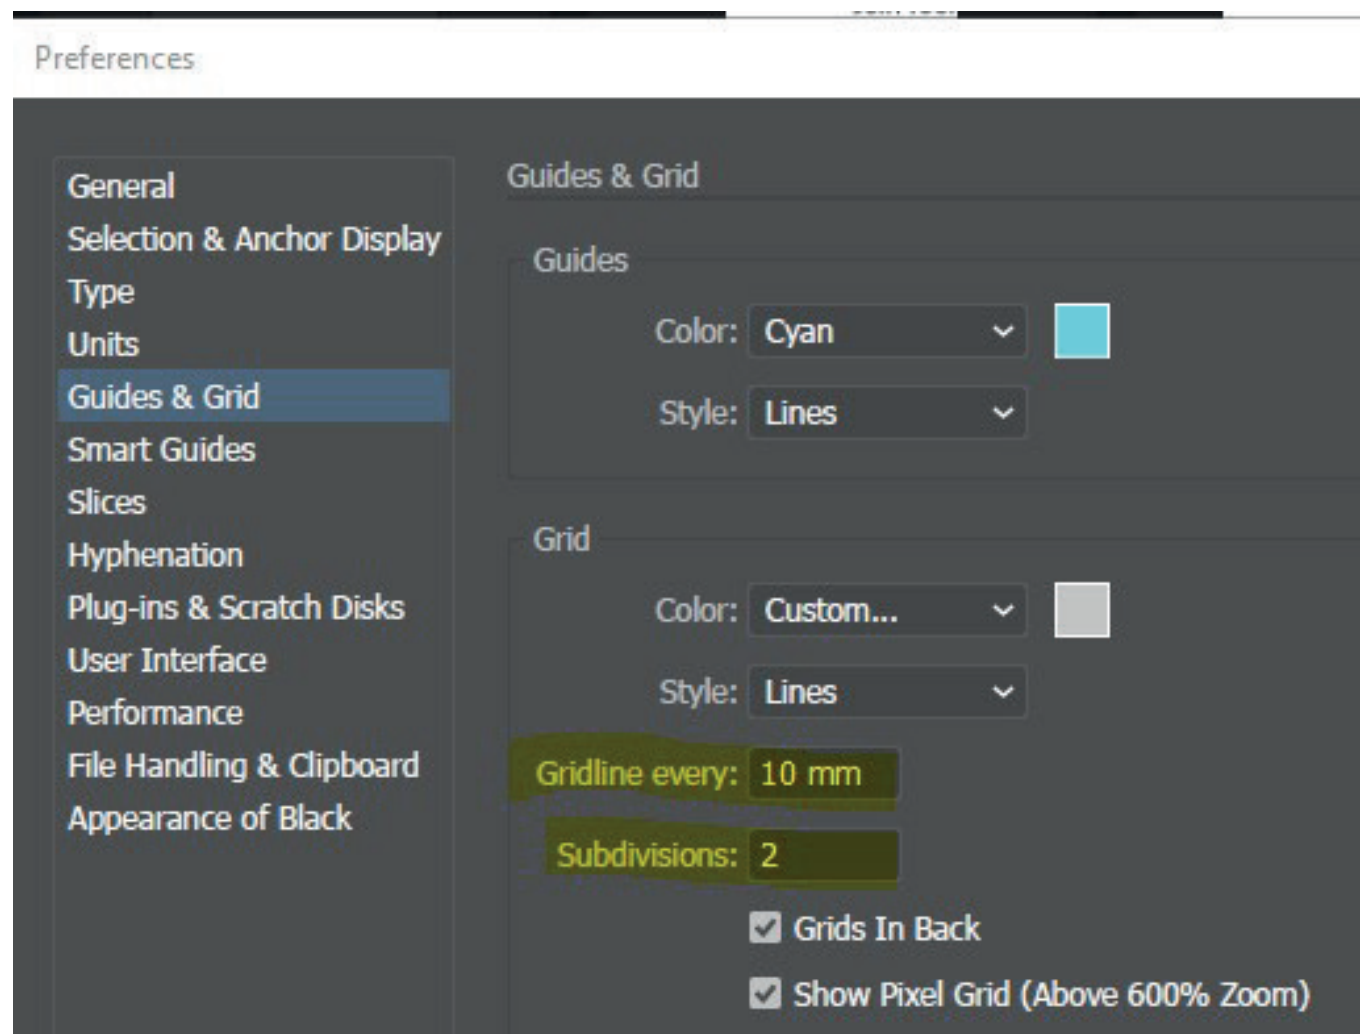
Preferences

General
Selection & Anchor Display
Type
Units
Guides & Grid
Smart Guides
Slices
Hyphenation
Plug-ins & Scratch Disks
User Interface
Performance
File Handling & Clipboard
Appearance of Black

Guides & Grid

Guides

Color: Cyan

Style: Lines

Grid

Color: Custom...

Style: Lines

Gridline every: 10 mm

Subdivisions: 2

Grids In Back

Show Pixel Grid (Above 600% Zoom)